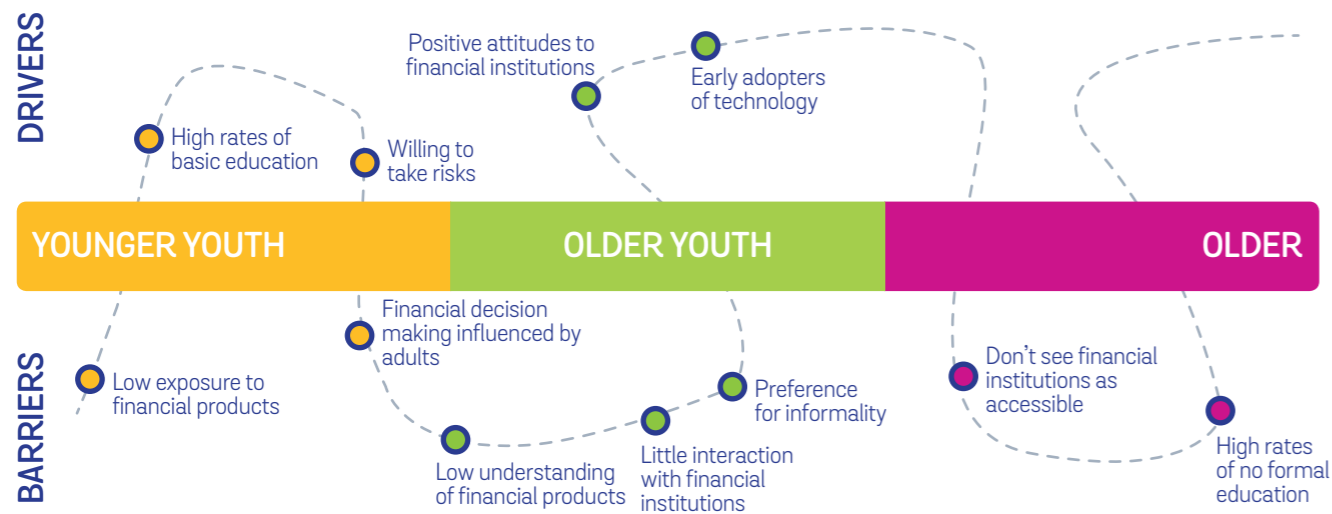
DRIVERS

High rates of basic education

Willing to take risks

Positive attitudes to financial institutions

Early adopters of technology

YOUNGER YOUTH

OLDER YOUTH

OLDER

BARRIERS

Low exposure to financial products

Financial decision making influenced by adults

Low understanding of financial products

Little interaction with financial institutions

Preference for informality

Don't see financial institutions as accessible

High rates of no formal education